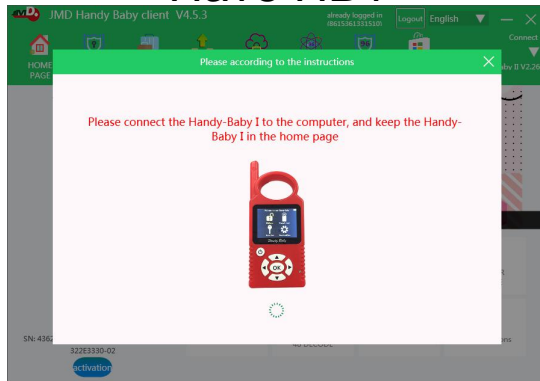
JMD Handy Baby client V4.5.3
already logged in (8615061331510)
Logout
English
Connect
HOME PAGE
aby II V2.26
Please according to the instructions
Please connect the Handy-Baby I to the computer, and keep the Handy-Baby I in the home page
OK
SN: 4362
322E3330-02
activation
4D DECODE
ns